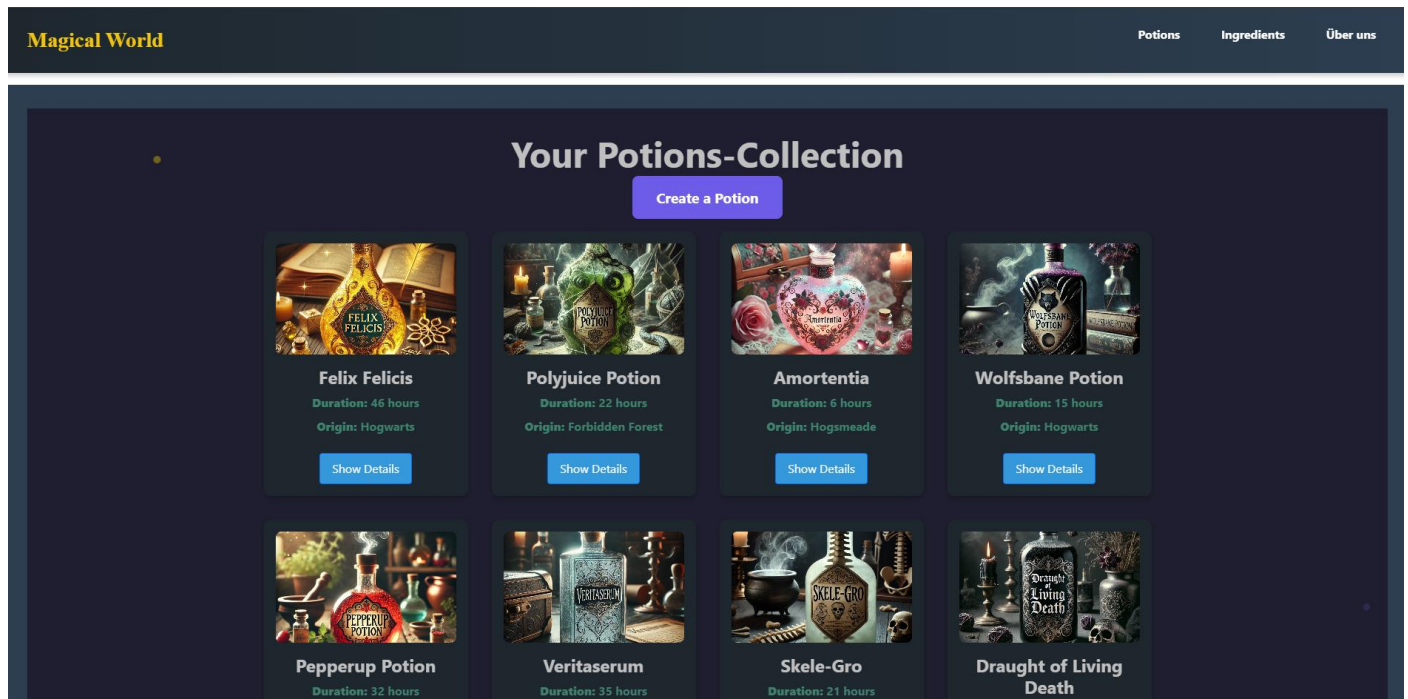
Magical World

Potions Ingredients Über uns

Your Potions-Collection

Create a Potion

FELIX FELICIS

Felix Felicis

Duration: 46 hours

Origin: Hogwarts

Show Details

POLYJUICE POTION

Polyjuice Potion

Duration: 22 hours

Origin: Forbidden Forest

Show Details

Amortentia

Amortentia

Duration: 6 hours

Origin: Hogsmeade

Show Details

WOLFSBANE POTION

Wolfsbane Potion

Duration: 15 hours

Origin: Hogwarts

Show Details

PEPPERUP POTION

Pepperup Potion

Duration: 32 hours

VERITASERUM

Veritaserum

Duration: 35 hours

SKELE-GRO

Skele-Gro

Duration: 21 hours

Draught of Living Death

Draught of Living Death